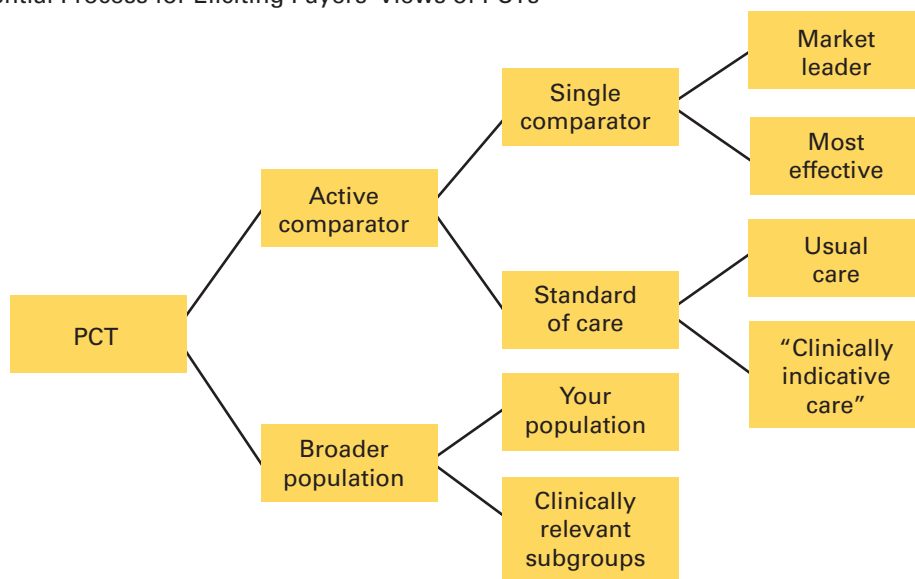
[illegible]ntial Process for Eliciting Payers' Views of PCTs

PCT

Active comparator

Broader population

Single comparator

Standard of care

Your population

Clinically relevant subgroups

Market leader

Most effective

Usual care

"Clinically indicative care"